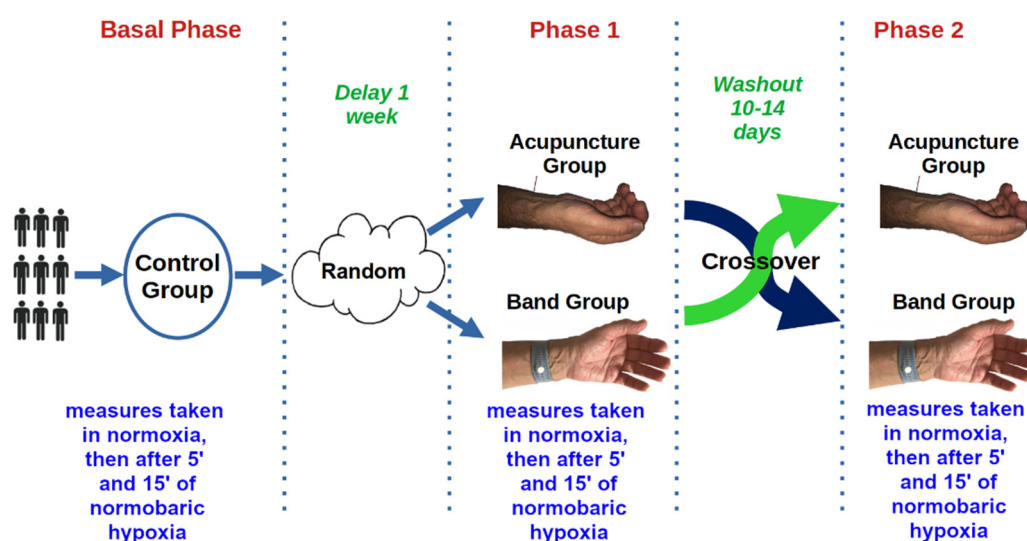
Basal Phase

Phase 1

Phase 2

Delay 1 week

Washout 10-14 days

Control Group

Random

Acupuncture Group

Band Group

Crossover

Acupuncture Group

Band Group

measures taken in normoxia, then after 5' and 15' of normobaric hypoxia

measures taken in normoxia, then after 5' and 15' of normobaric hypoxia

measures taken in normoxia, then after 5' and 15' of normobaric hypoxia